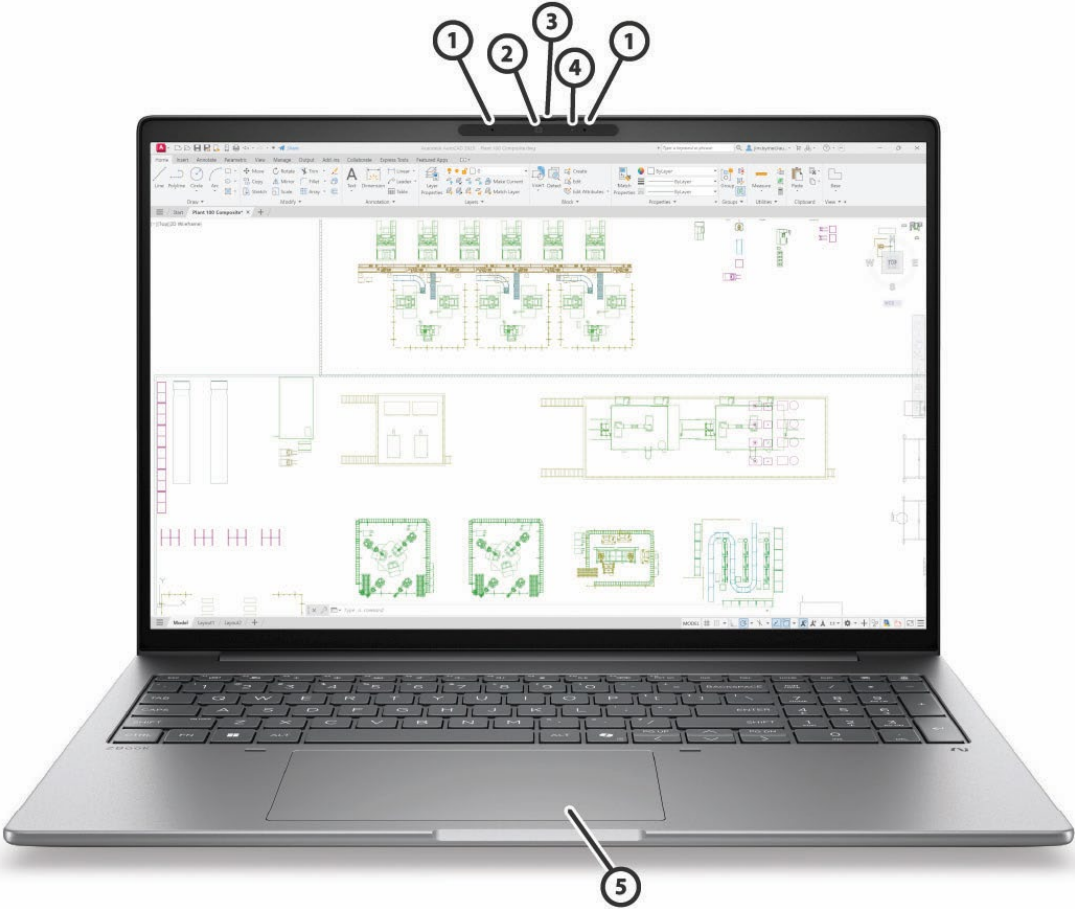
1
2
3
4
1

Home Insert Annotate Parametric View Manage Output Add-ins Collaborate Express Tools Featured Apps

Line Polyline Circle Arc
Move Rotate Trim Copy Mirror Fillet Stretch Scale Array
Draw Modify
Text Dimension Leader Table
Annotation
Layer Properties
Make Current Match Layer
Layers
Insert Create Edit Edit Attributes
Block
Match Properties
ByLayer
Properties
Group
Groups
Measure
Utilities
Paste
Clipboard
Base
View

Start Plant 180 Composite*

Type a command

Model Layout1 Layout2
MODEL

5